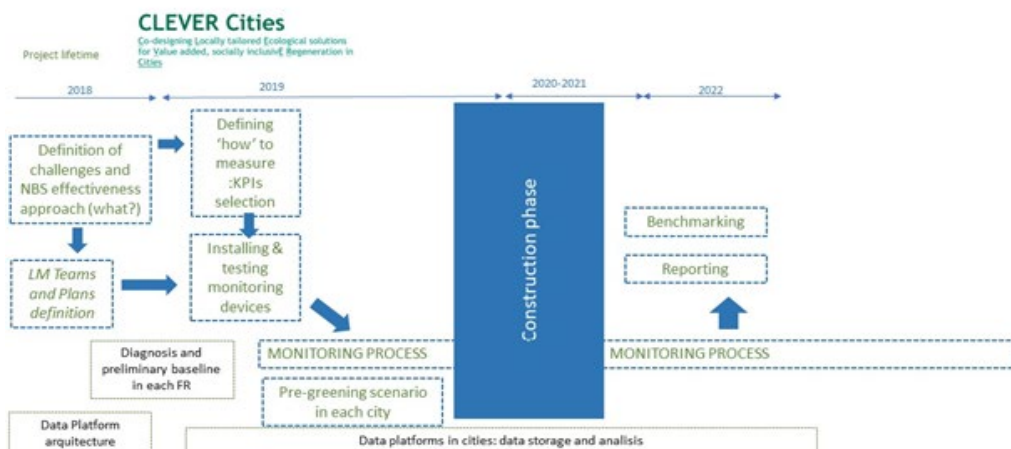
CLEVER Cities

Co-designing Locally tailored Ecological solutions for Value added, socially inclusivE Regeneration in Cities

Project lifetime

2018

2019

2020-2021

2022

Definition of challenges and NBS effectiveness approach (what?)

Defining 'how' to measure :KPIs selection

LM Teams and Plans definition

Installing & testing monitoring devices

Construction phase

Benchmarking

Reporting

Diagnosis and preliminary baseline in each FR

MONITORING PROCESS

MONITORING PROCESS

Pre-greening scenario in each city

Data Platform arquitecture

Data platforms in cities: data storage and analisis